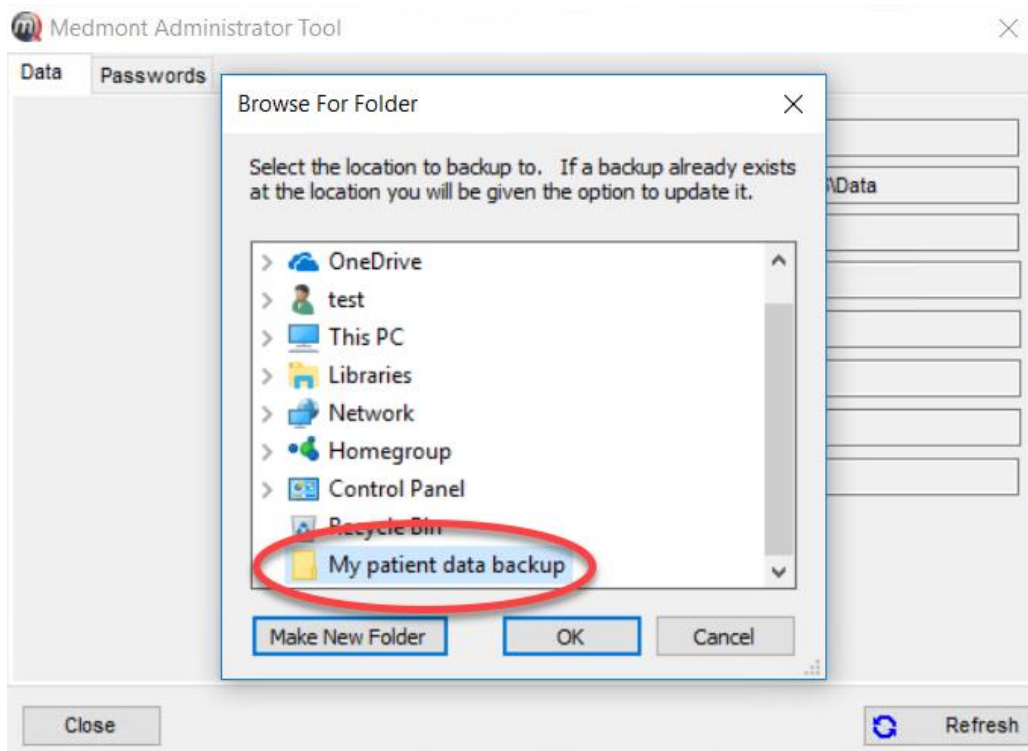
Medmont Administrator Tool

Data
Passwords

Browse For Folder

Select the location to backup to. If a backup already exists at the location you will be given the option to update it.

\Data

OneDrive
test
This PC
Libraries
Network
Homegroup
Control Panel
Recycle Bin
My patient data backup

Make New Folder
OK
Cancel

Close
Refresh